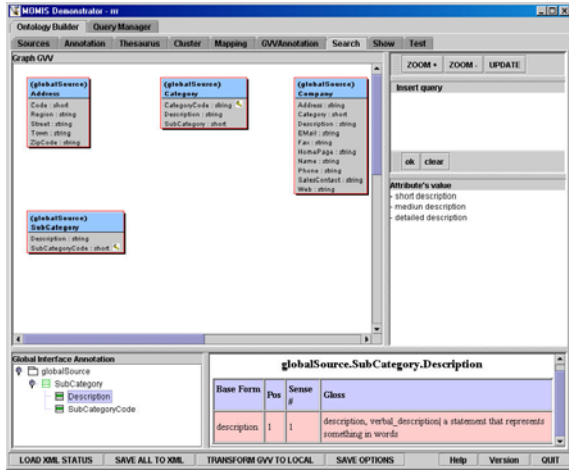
MOMIS Demonstrator - mr

Ontology Builder | Query Manager

Sources | Annotation | Thesaurus | Cluster | Mapping | GVVAnnotation | Search | Show | Test

Graph GVV

(globalSource)
Address
Code : short
Region : string
Street : string
Town : string
ZipCode : string

(globalSource)
Category
CategoryCode : string
Description : string
SubCategory : short

(globalSource)
Company
Address : string
Category : short
Description : string
EMail : string
Fax : string
HomePage : string
Name : string
Phone : string
SalesContact : string
Web : string

(globalSource)
SubCategory
Description : string
SubCategoryCode : short

ZOOM + | ZOOM - | UPDATE

Insert query

ok | clear

Attribute's value
- short description
- medium description
- detailed description

Global Interface Annotation
globalSource
SubCategory
Description
SubCategoryCode

globalSource.SubCategory.Description

| Base Form | Pos | Sense # | Gloss |
|---|---|---|---|
| description | 1 | 1 | description, verbal_description( a statement that represents something in words |

LOAD XML STATUS | SAVE ALL TO XML | TRANSFORM GVV TO LOCAL | SAVE OPTIONS | Help | Version | QUIT